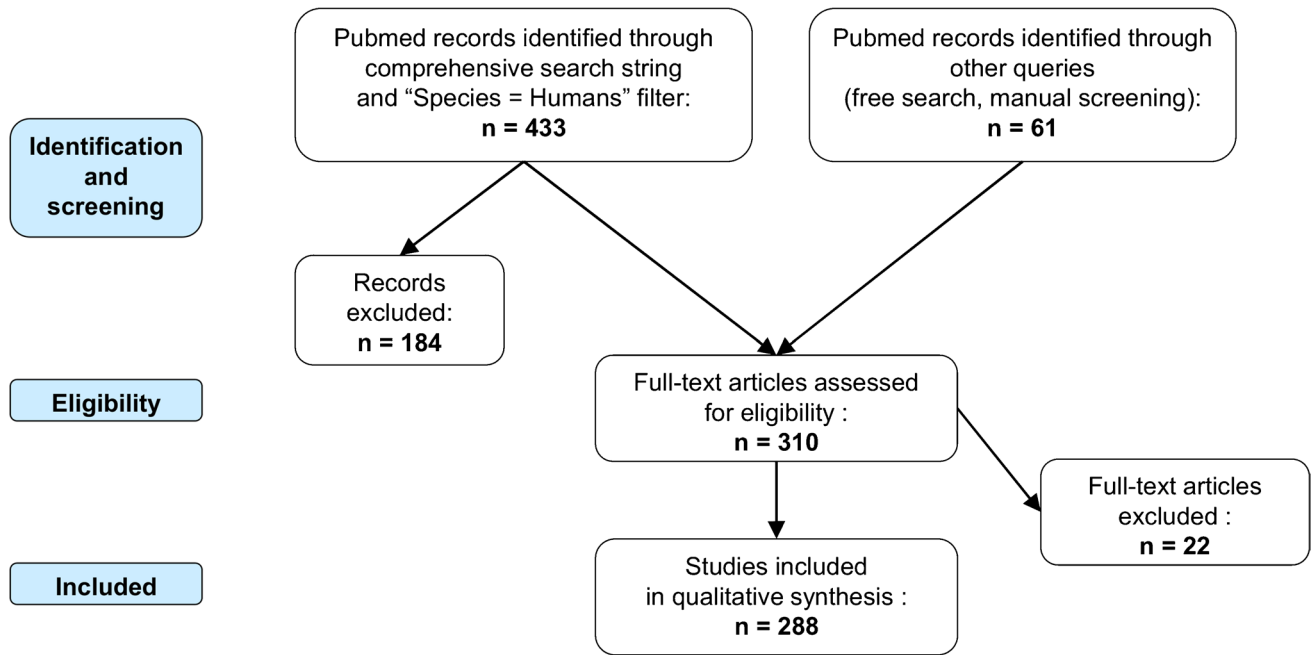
Pubmed records identified through comprehensive search string and “Species = Humans” filter:
**n = 433**

Pubmed records identified through other queries (free search, manual screening):
**n = 61**

**Identification and screening**

Records excluded:
**n = 184**

**Eligibility**

Full-text articles assessed for eligibility :
**n = 310**

Full-text articles excluded :
**n = 22**

**Included**

Studies included in qualitative synthesis :
**n = 288**